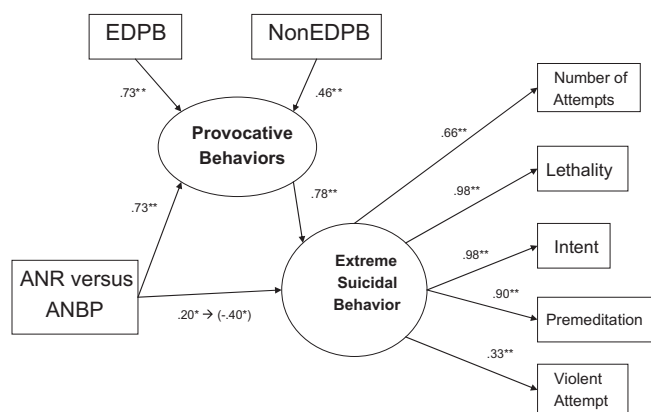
EDPB

NonEDPB

.73**

.46**

Provocative Behaviors

.73**

.78**

ANR versus ANBP

.20* → (-.40*)

Extreme Suicidal Behavior

.66**

Number of Attempts

.98**

Lethality

.98**

Intent

.90**

Premeditation

.33**

Violent Attempt